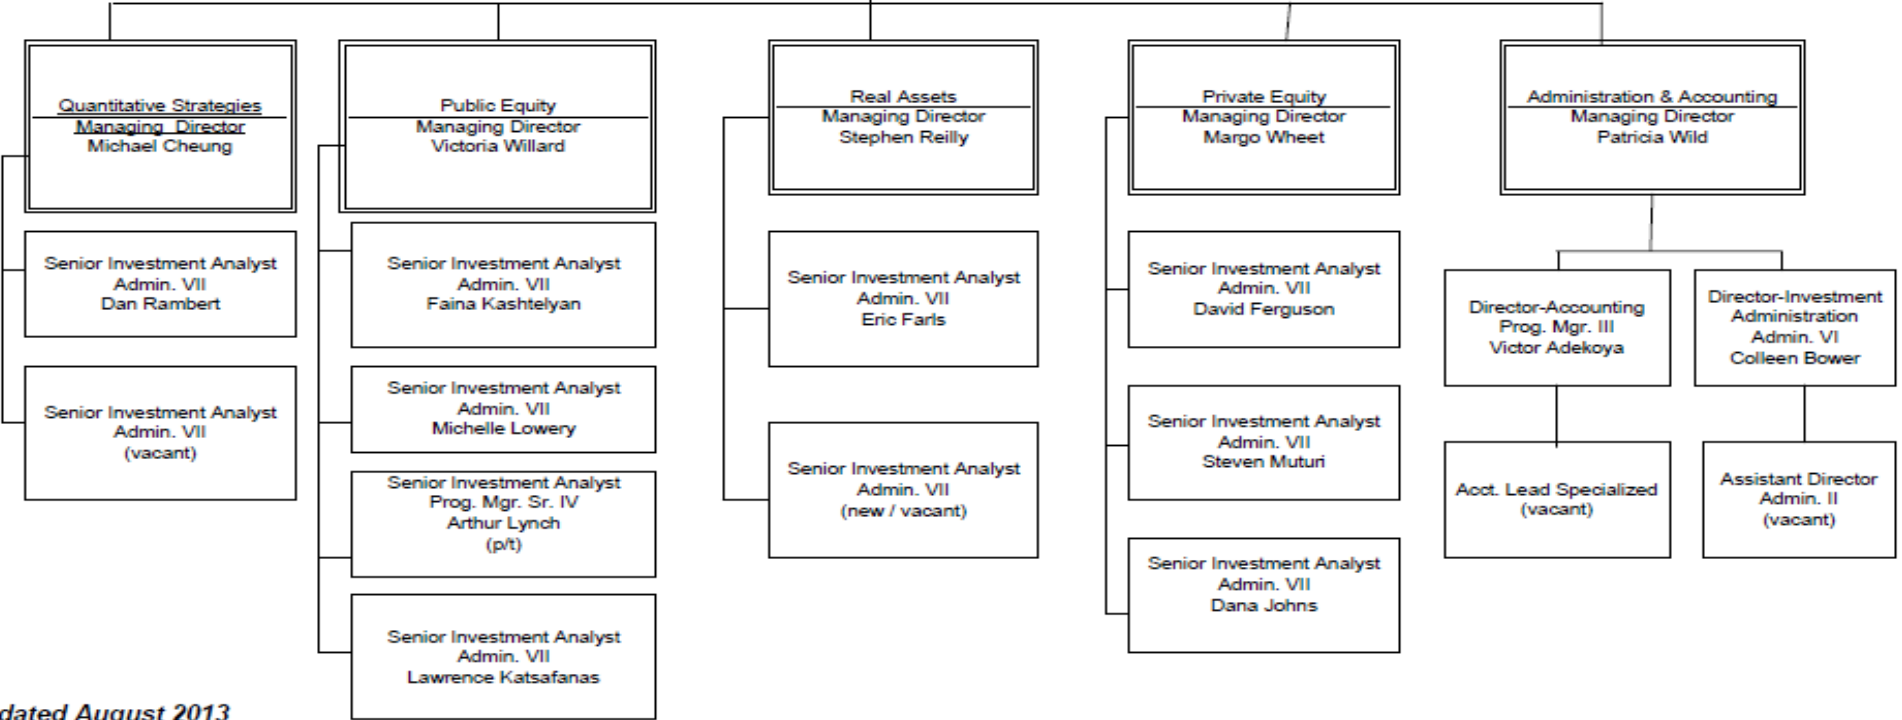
Quantitative Strategies
Managing Director
Michael Cheung

Senior Investment Analyst
Admin. VII
Dan Rambert

Senior Investment Analyst
Admin. VII
(vacant)

Public Equity
Managing Director
Victoria Willard

Senior Investment Analyst
Admin. VII
Faina Kashtelyan

Senior Investment Analyst
Admin. VII
Michelle Lowery

Senior Investment Analyst
Prog. Mgr. Sr. IV
Arthur Lynch
(p/t)

Senior Investment Analyst
Admin. VII
Lawrence Katsafanas

Real Assets
Managing Director
Stephen Reilly

Senior Investment Analyst
Admin. VII
Eric Farls

Senior Investment Analyst
Admin. VII
(new / vacant)

Private Equity
Managing Director
Margo Wheet

Senior Investment Analyst
Admin. VII
David Ferguson

Senior Investment Analyst
Admin. VII
Steven Muturi

Senior Investment Analyst
Admin. VII
Dana Johns

Administration & Accounting
Managing Director
Patricia Wild

Director-Accounting
Prog. Mgr. III
Victor Adekoya

Acct. Lead Specialized
(vacant)

Director-Investment Administration
Admin. VI
Colleen Bower

Assistant Director
Admin. II
(vacant)

dated August 2013